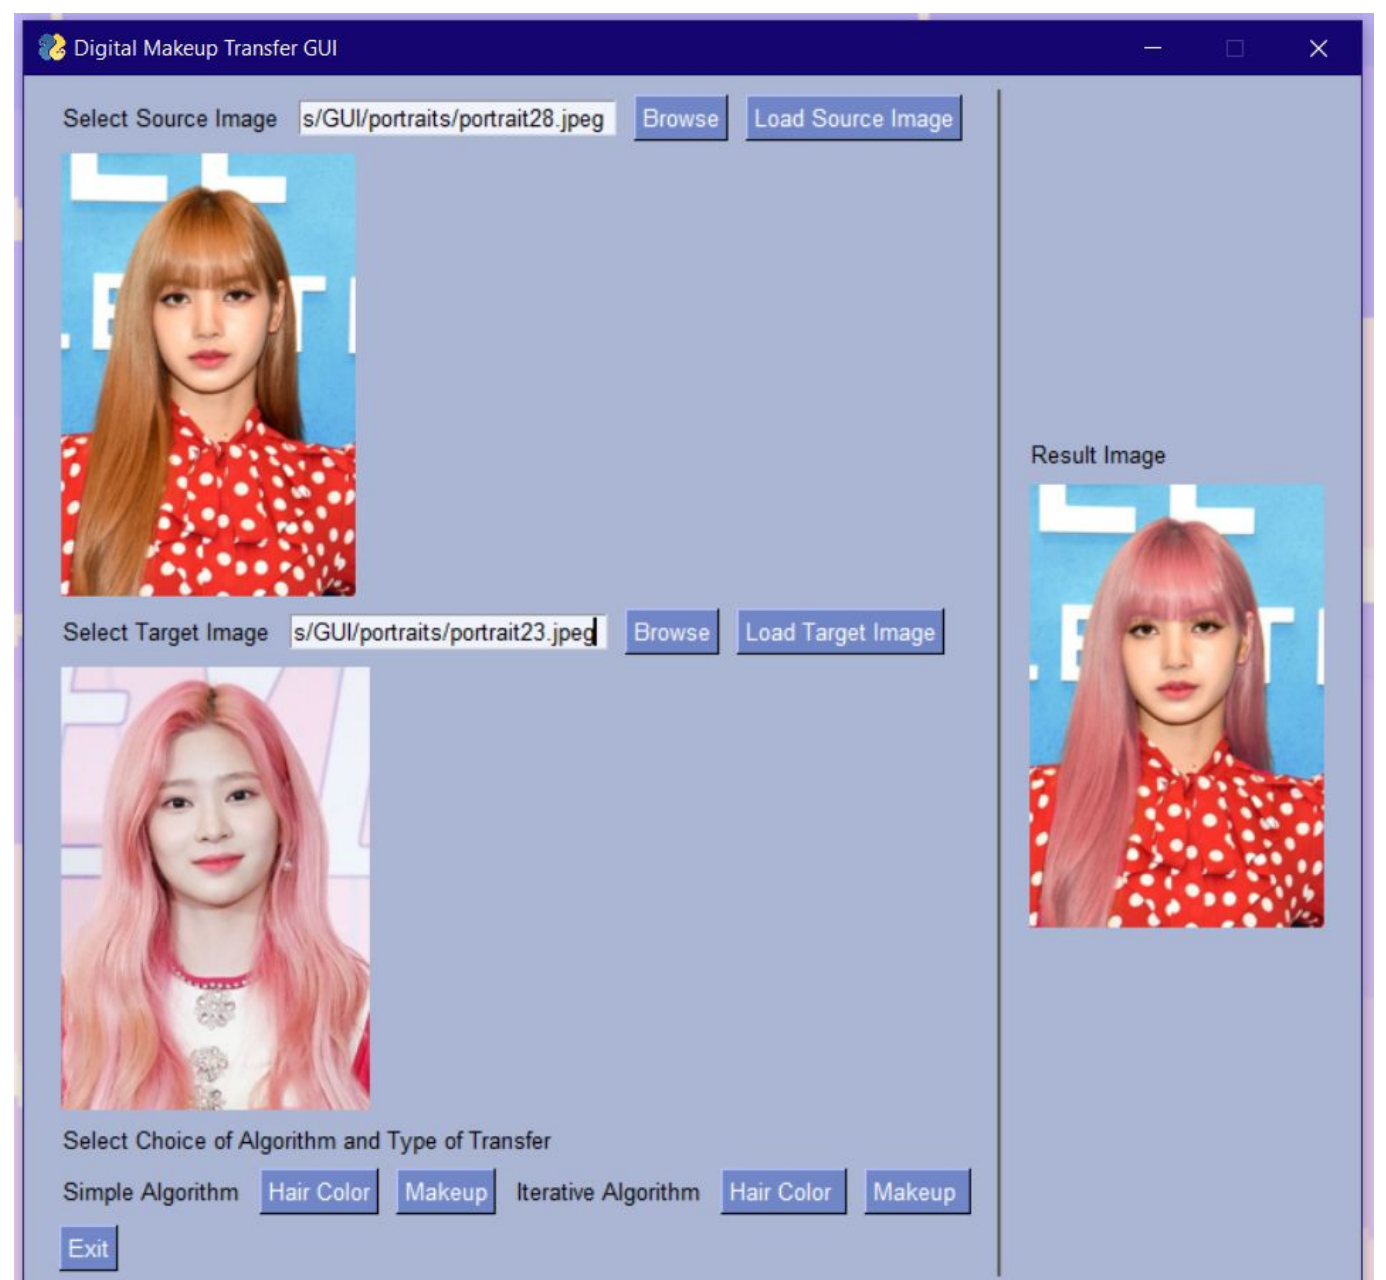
Digital Makeup Transfer GUI

Select Source Image s/GUI/portraits/portrait28.jpeg Browse Load Source Image

Select Target Image s/GUI/portraits/portrait23.jpeg Browse Load Target Image

Select Choice of Algorithm and Type of Transfer

Simple Algorithm Hair Color Makeup Iterative Algorithm Hair Color Makeup

Exit

Result Image